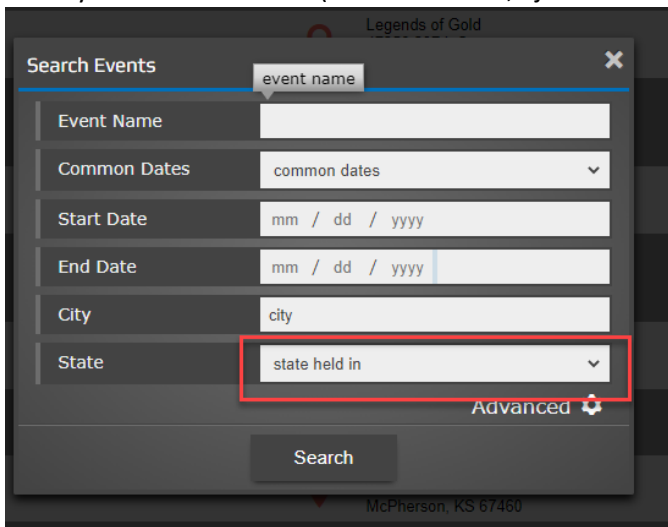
Legends of Gold

Search Events
event name
×

Event Name

Common Dates
common dates

Start Date
mm / dd / yyyy

End Date
mm / dd / yyyy

City
city

State
state held in

Advanced

Search

McPherson, KS 67460